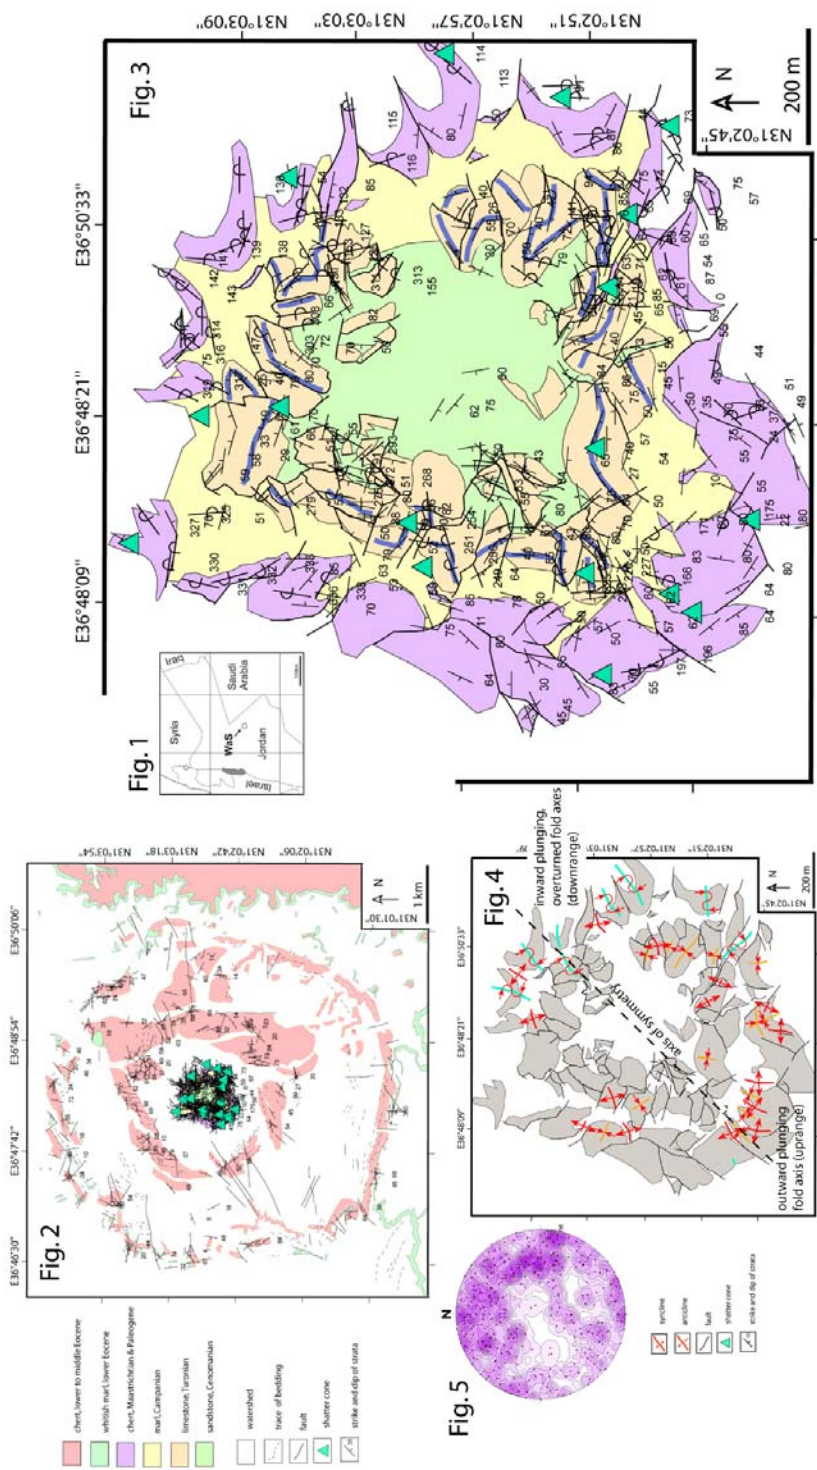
Fig. 3

N31°03'09"
N31°03'03"
N31°02'57"
N31°02'51"
N31°02'45"
E36°48'09"
E36°48'21"
E36°50'33"
N
200 m

Fig. 1
Iraq
Syria
Saudi Arabia
Jordan
Israel
WaS

Fig. 2
E36°46'30"
E36°47'42"
E36°48'54"
E36°50'06"
N31°03'54"
N31°03'18"
N31°02'42"
N31°02'06"
N
1 km

Fig. 4
inward plunging, overturned fold axes (downrange)
axis of symmetry
outward plunging fold axis (uprange)
E36°48'09"
E36°48'21"
E36°50'33"
N31°03'
N31°02'57"
N31°02'51"
N31°02'45"
N
200 m

Fig. 5
N

chert, lower to middle Eocene
whitish marl, Lower Eocene
chert, Maastrichtian & Paleogene
marl, Campanian
limestone, Turonian
sandstone, Cenomanian
watershed
trace of bedding
fault
shatter cone
strike and dip of strata

syncline
anticline
fault
shatter cone
strike and dip of strata